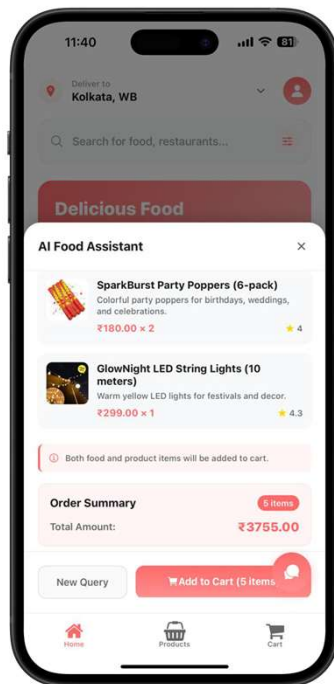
11:40

81

Deliver to
Kolkata, WB

Search for food, restaurants...

Delicious Food

AI Food Assistant

×

SparkBurst Party Poppers (6-pack)
Colorful party poppers for birthdays, weddings, and celebrations.
₹180.00 × 2
★ 4

GlowNight LED String Lights (10 meters)
Warm yellow LED lights for festivals and decor.
₹299.00 × 1
★ 4.3

Both food and product items will be added to cart.

Order Summary
5 items
Total Amount:
₹3755.00

New Query

Add to Cart (5 items

Home
Products
Cart